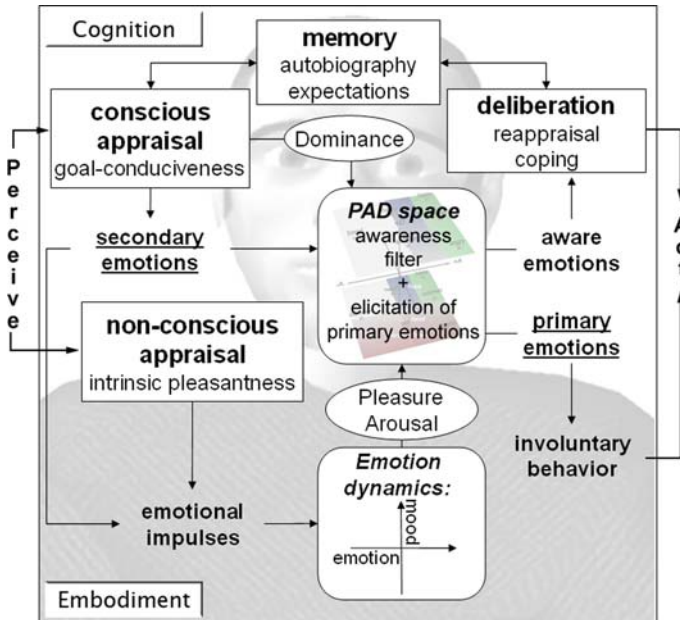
Cognition

memory
autobiography
expectations

conscious appraisal
goal-conduciveness

Dominance

deliberation
reappraisal
coping

P
e
r
c
e
i
v
e

secondary emotions

PAD space
awareness filter
+
elicitation of primary emotions

aware emotions

non-conscious appraisal
intrinsic pleasantness

primary emotions

Pleasure
Arousal

involuntary behavior

emotional impulses

Emotion dynamics:

mood

emotion

Embodiment

A
c
t
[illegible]